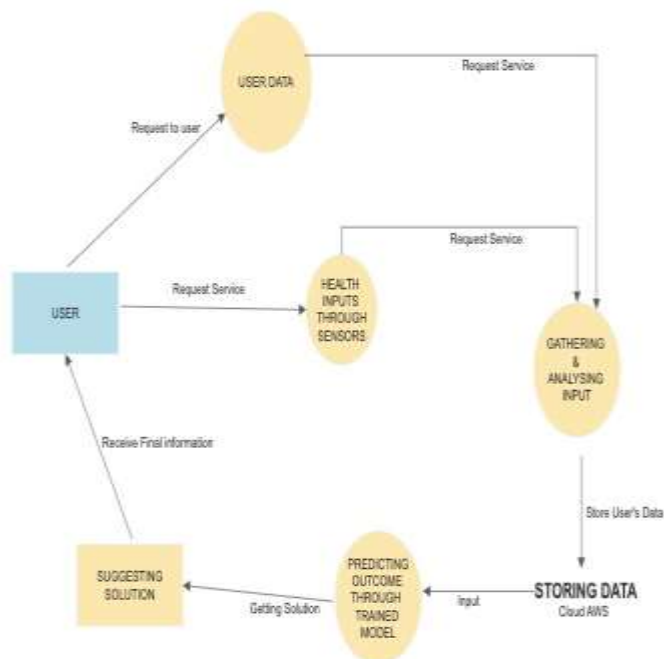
USER DATA

Request Service

Request to user

Request Service

USER

Request Service

HEALTH INPUTS THROUGH SENSORS

GATHERING & ANALYSING INPUT

Receive Final information

Store User's Data

SUGGESTING SOLUTION

PREDICTING OUTCOME THROUGH TRAINED MODEL

Getting Solution

Input

STORING DATA
Cloud AWS